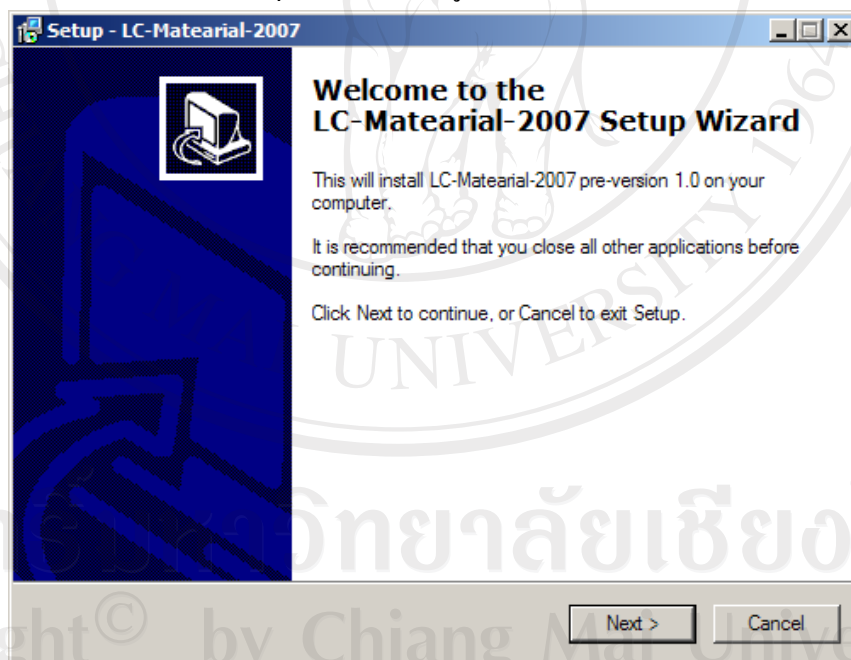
Setup - LC-Matearial-2007

Welcome to the LC-Matearial-2007 Setup Wizard

This will install LC-Matearial-2007 pre-version 1.0 on your computer.

It is recommended that you close all other applications before continuing.

Click Next to continue, or Cancel to exit Setup.

UNIVERSITY

วิทยาลัยเชียง

ght© by Chiang Mai Unive

Next >

Cancel